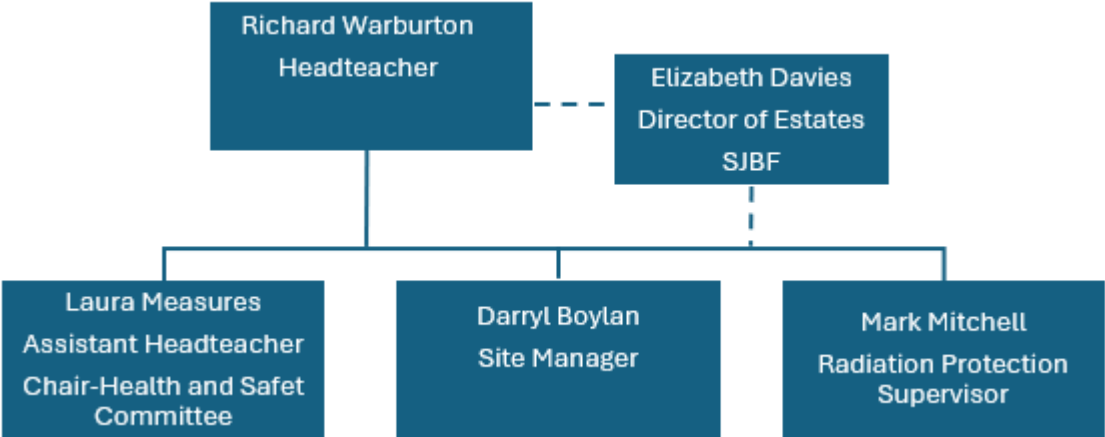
Richard Warburton
Headteacher

Elizabeth Davies
Director of Estates
SJBF

Laura Measures
Assistant Headteacher
Chair-Health and Safet Committee

Darryl Boylan
Site Manager

Mark Mitchell
Radiation Protection Supervisor